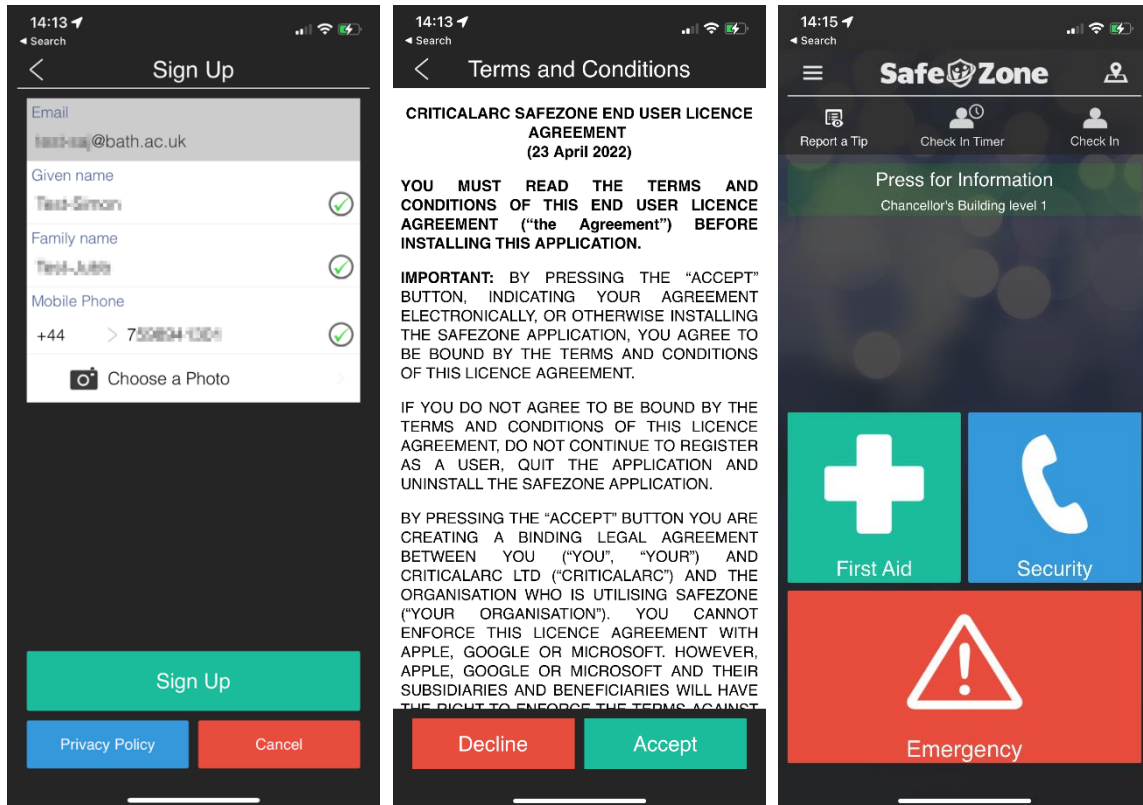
14:13
◂ Search

Sign Up

Email
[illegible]@bath.ac.uk
Given name
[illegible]
Family name
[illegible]
Mobile Phone
+44 > 7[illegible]
Choose a Photo

Sign Up

Privacy Policy
Cancel

14:13
◂ Search

Terms and Conditions

CRITICALARC SAFEZONE END USER LICENCE AGREEMENT
(23 April 2022)

YOU MUST READ THE TERMS AND CONDITIONS OF THIS END USER LICENCE AGREEMENT ("the Agreement") BEFORE INSTALLING THIS APPLICATION.

IMPORTANT: BY PRESSING THE "ACCEPT" BUTTON, INDICATING YOUR AGREEMENT ELECTRONICALLY, OR OTHERWISE INSTALLING THE SAFEZONE APPLICATION, YOU AGREE TO BE BOUND BY THE TERMS AND CONDITIONS OF THIS LICENCE AGREEMENT.

IF YOU DO NOT AGREE TO BE BOUND BY THE TERMS AND CONDITIONS OF THIS LICENCE AGREEMENT, DO NOT CONTINUE TO REGISTER AS A USER, QUIT THE APPLICATION AND UNINSTALL THE SAFEZONE APPLICATION.

BY PRESSING THE "ACCEPT" BUTTON YOU ARE CREATING A BINDING LEGAL AGREEMENT BETWEEN YOU ("YOU", "YOUR") AND CRITICALARC LTD ("CRITICALARC") AND THE ORGANISATION WHO IS UTILISING SAFEZONE ("YOUR ORGANISATION"). YOU CANNOT ENFORCE THIS LICENCE AGREEMENT WITH APPLE, GOOGLE OR MICROSOFT. HOWEVER, APPLE, GOOGLE OR MICROSOFT AND THEIR SUBSIDIARIES AND BENEFICIARIES WILL HAVE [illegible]

Decline
Accept

14:15
◂ Search

SafeZone

Report a Tip
Check In Timer
Check In

Press for Information
Chancellor's Building level 1

First Aid
Security
Emergency